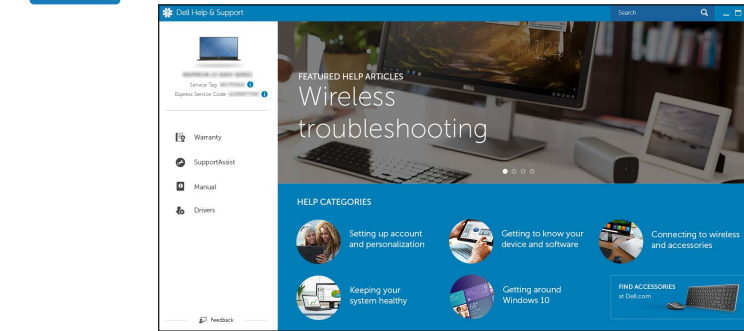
Dell Help & Support

Search

Service Tag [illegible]
Express Service Code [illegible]

Warranty

SupportAssist

Manual

Drivers

Feedback

FEATURED HELP ARTICLES

Wireless troubleshooting

HELP CATEGORIES

Setting up account and personalization

Getting to know your device and software

Connecting to wireless and accessories

Keeping your system healthy

Getting around Windows 10

FIND ACCESSORIES at Dell.com